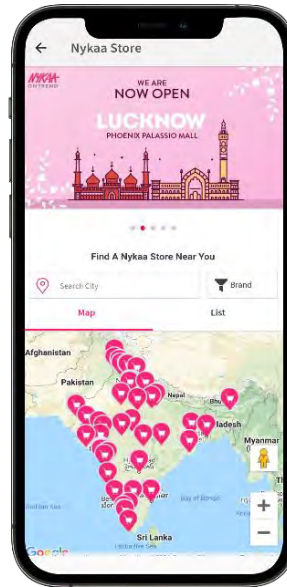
Nykaa Store

NYKAA ONTREND

WE ARE
NOW OPEN
LUCKNOW
PHOENIX PALASSIO MALL

Find A Nykaa Store Near You

Search City

Brand

Map

List

Afghanistan

Pakistan

Nepal

Bhu

ladesh

Myanmar

Sri Lanka

Google